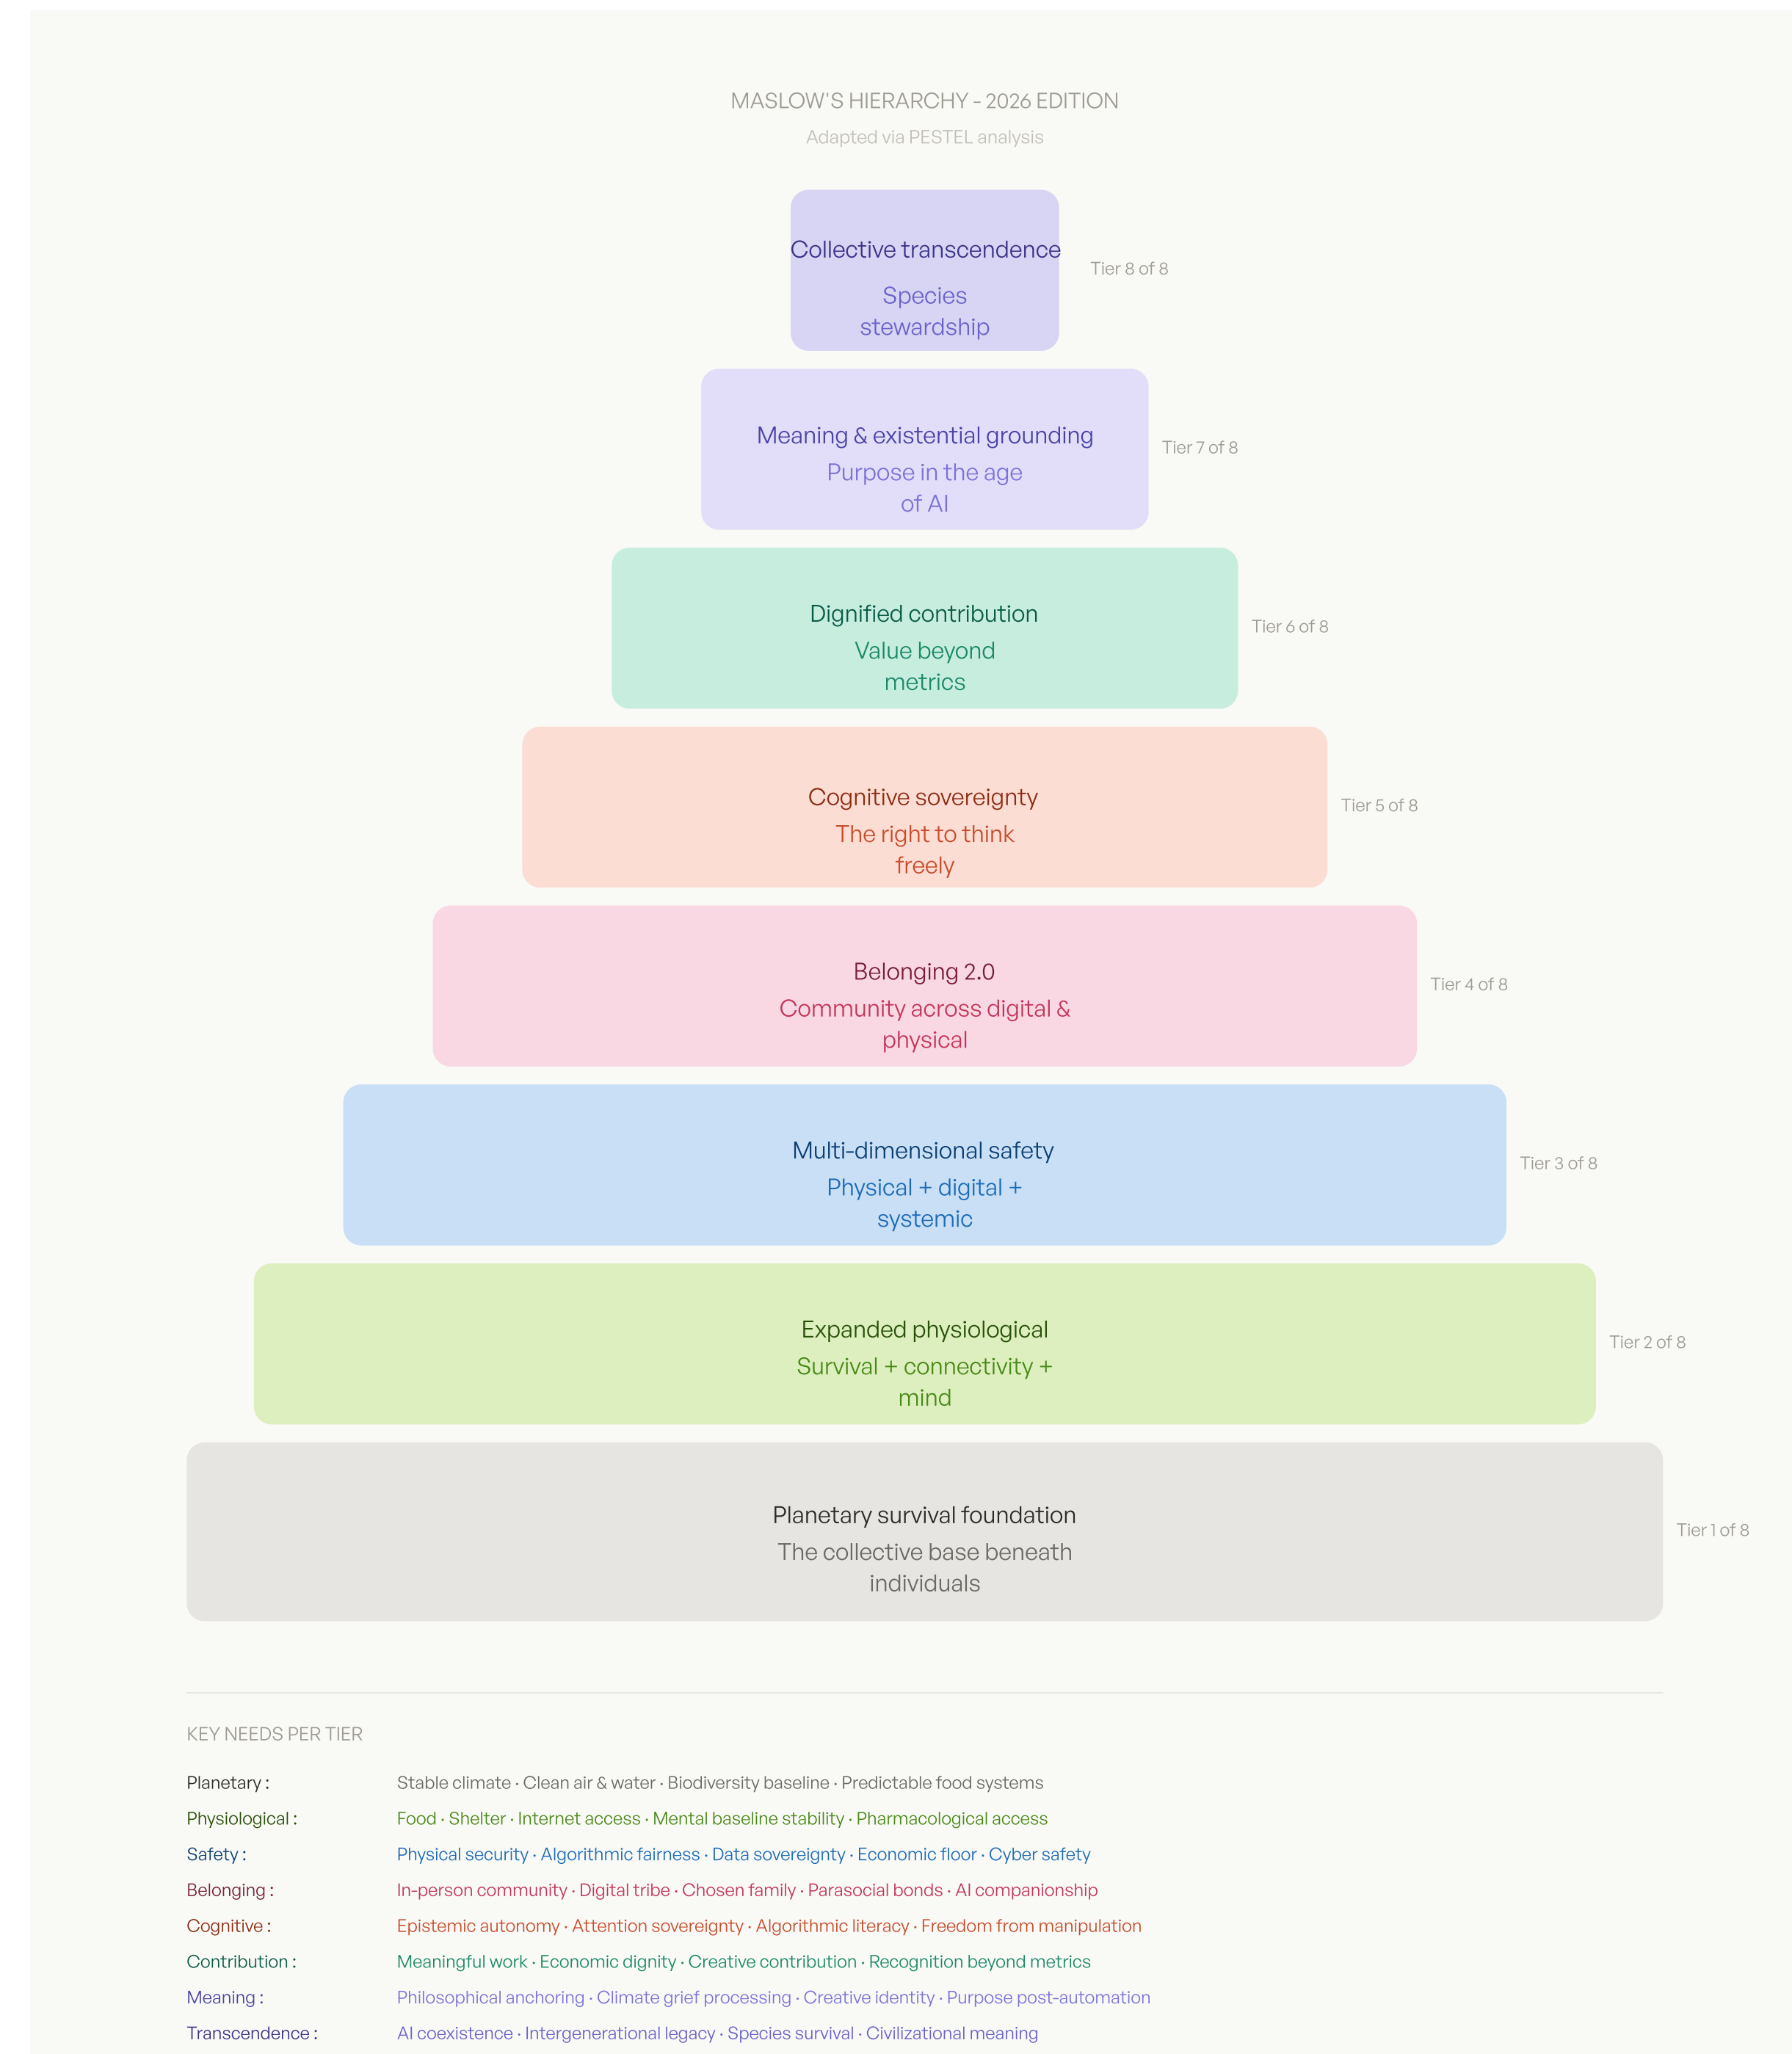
MASLOW'S HIERARCHY - 2026 EDITION

Adapted via PESTEL analysis

Collective transcendence
Species stewardship
Tier 8 of 8

Meaning & existential grounding
Purpose in the age of AI
Tier 7 of 8

Dignified contribution
Value beyond metrics
Tier 6 of 8

Cognitive sovereignty
The right to think freely
Tier 5 of 8

Belonging 2.0
Community across digital & physical
Tier 4 of 8

Multi-dimensional safety
Physical + digital + systemic
Tier 3 of 8

Expanded physiological
Survival + connectivity + mind
Tier 2 of 8

Planetary survival foundation
The collective base beneath individuals
Tier 1 of 8

KEY NEEDS PER TIER

| | |
|---|---|
| Planetary : | Stable climate · Clean air & water · Biodiversity baseline · Predictable food systems |
| Physiological : | Food · Shelter · Internet access · Mental baseline stability · Pharmacological access |
| Safety : | Physical security · Algorithmic fairness · Data sovereignty · Economic floor · Cyber safety |
| Belonging : | In-person community · Digital tribe · Chosen family · Parasocial bonds · AI companionship |
| Cognitive : | Epistemic autonomy · Attention sovereignty · Algorithmic literacy · Freedom from manipulation |
| Contribution : | Meaningful work · Economic dignity · Creative contribution · Recognition beyond metrics |
| Meaning : | Philosophical anchoring · Climate grief processing · Creative identity · Purpose post-automation |
| Transcendence : | AI coexistence · Intergenerational legacy · Species survival · Civilizational meaning |